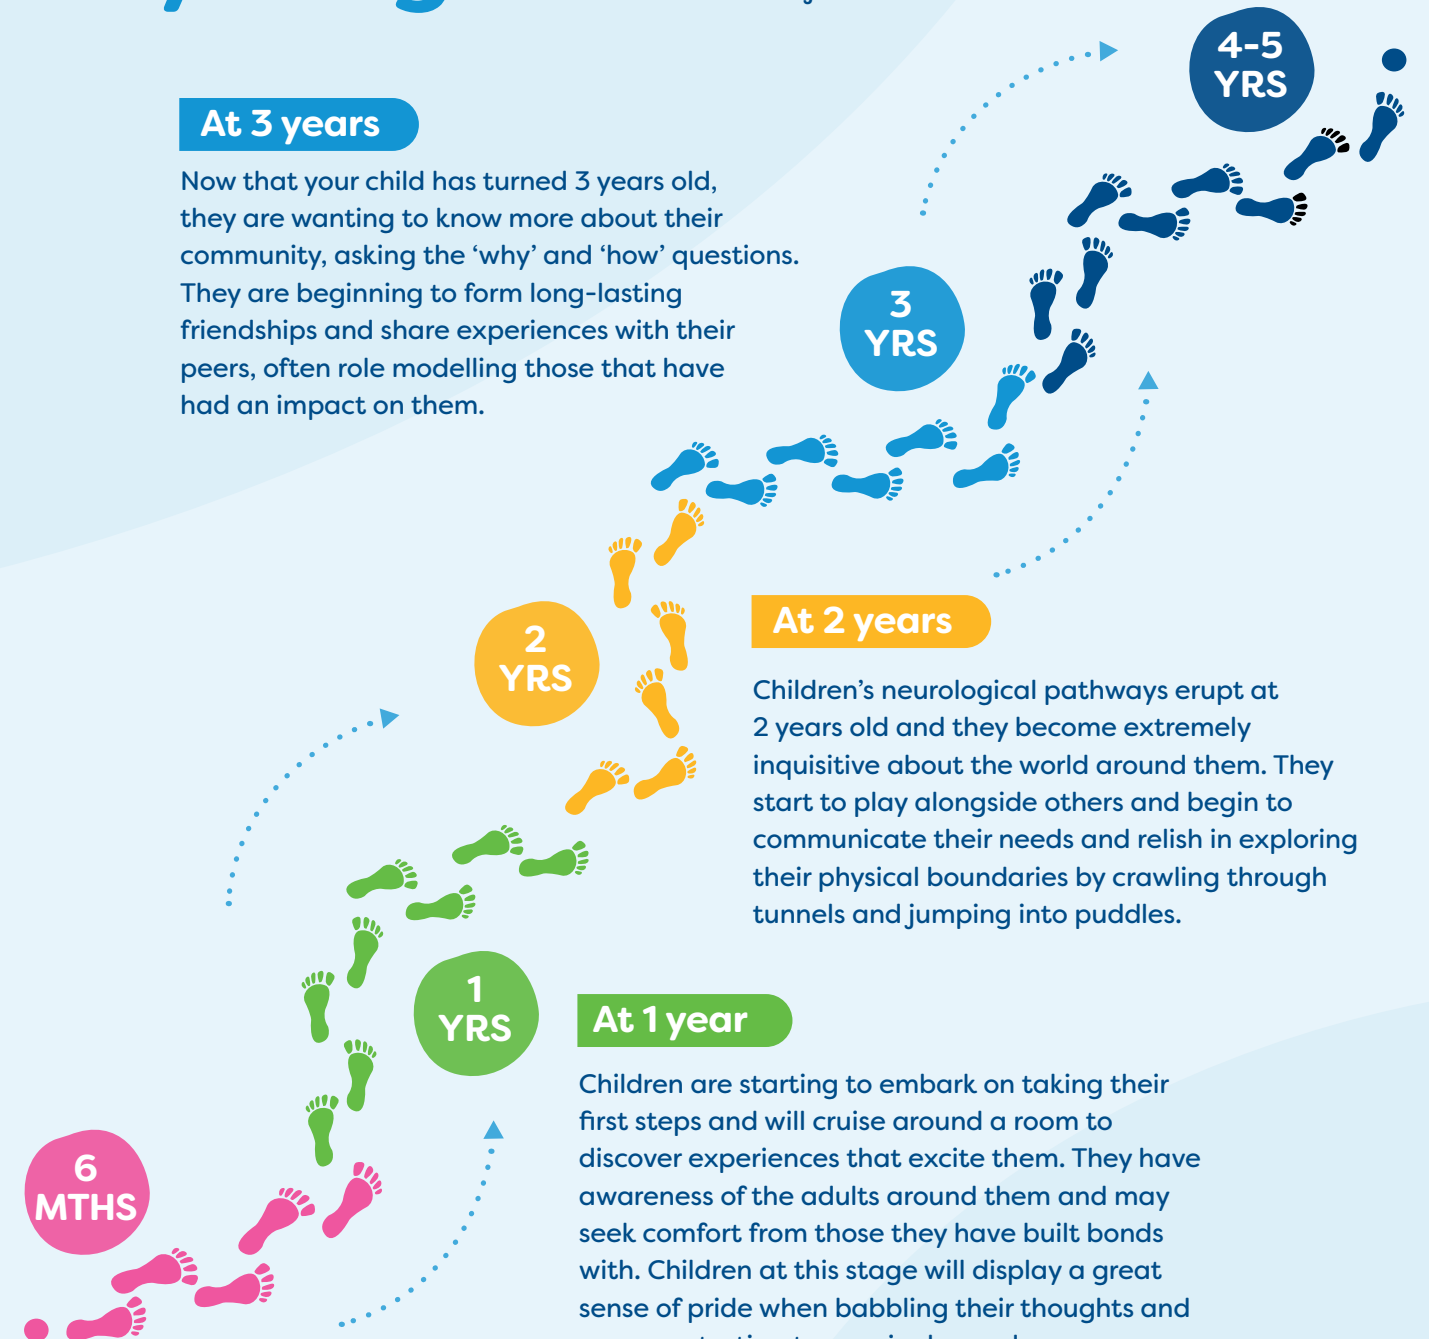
At 3 years

Now that your child has turned 3 years old, they are wanting to know more about their community, asking the 'why' and 'how' questions. They are beginning to form long-lasting friendships and share experiences with their peers, often role modelling those that have had an impact on them.

4-5 YRS

3 YRS

2 YRS

At 2 years

Children's neurological pathways erupt at 2 years old and they become extremely inquisitive about the world around them. They start to play alongside others and begin to communicate their needs and relish in exploring their physical boundaries by crawling through tunnels and jumping into puddles.

1 YRS

At 1 year

6 MTHS

Children are starting to embark on taking their first steps and will cruise around a room to discover experiences that excite them. They have awareness of the adults around them and may seek comfort from those they have built bonds with. Children at this stage will display a great sense of pride when babbling their thoughts and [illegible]